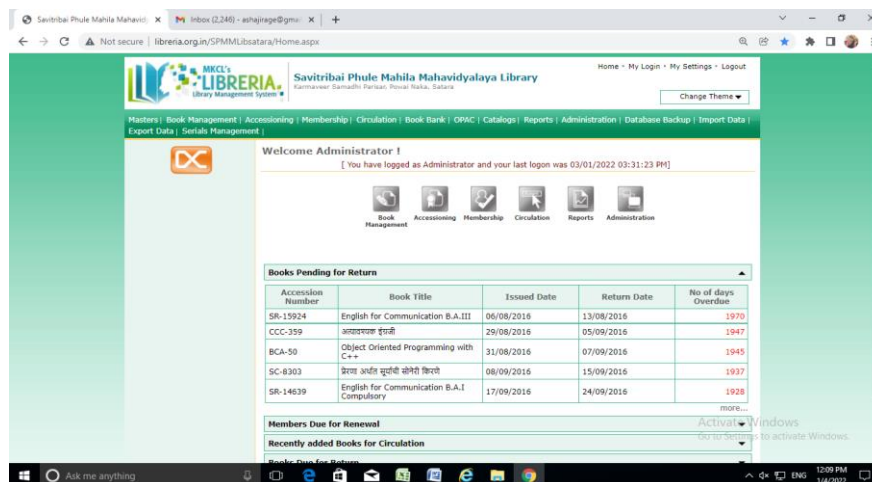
Savitribai Phule Mahila Mahavid ×
M Inbox (2,246) - ashajirage@gma ×
+

Not secure | libreria.org.in/SPMMLibsatara/Home.aspx

MKCL's LIBRERIA. Library Management System
Savitribai Phule Mahila Mahavidyalaya Library
Karmaveer Samadhi Parisar, Powai Naka, Satara

Home • My Login • My Settings • Logout
Change Theme

Masters | Book Management | Accessioning | Membership | Circulation | Book Bank | OPAC | Catalogs | Reports | Administration | Database Backup | Import Data | Export Data | Serials Management |

Welcome Administrator !
[ You have logged as Administrator and your last logon was 03/01/2022 03:31:23 PM]

Book Management
Accessioning
Membership
Circulation
Reports
Administration

Books Pending for Return

| Accession Number | Book Title | Issued Date | Return Date | No of days Overdue |
|---|---|---|---|---|
| SR-15924 | English for Communication B.A.III | 06/08/2016 | 13/08/2016 | 1970 |
| CCC-359 | अत्यावश्यक ईंग्रजी | 29/08/2016 | 05/09/2016 | 1947 |
| BCA-50 | Object Oriented Programming with C++ | 31/08/2016 | 07/09/2016 | 1945 |
| SC-8303 | प्रेरणा अर्थात सूर्यांची सोनेरी किरणे | 08/09/2016 | 15/09/2016 | 1937 |
| SR-14639 | English for Communication B.A.I Compulsory | 17/09/2016 | 24/09/2016 | 1928 |

more...

Members Due for Renewal
Recently added Books for Circulation
Books Due for Return

Activate Windows
Go to Settings to activate Windows.

Ask me anything
ENG
12:09 PM
1/4/2022